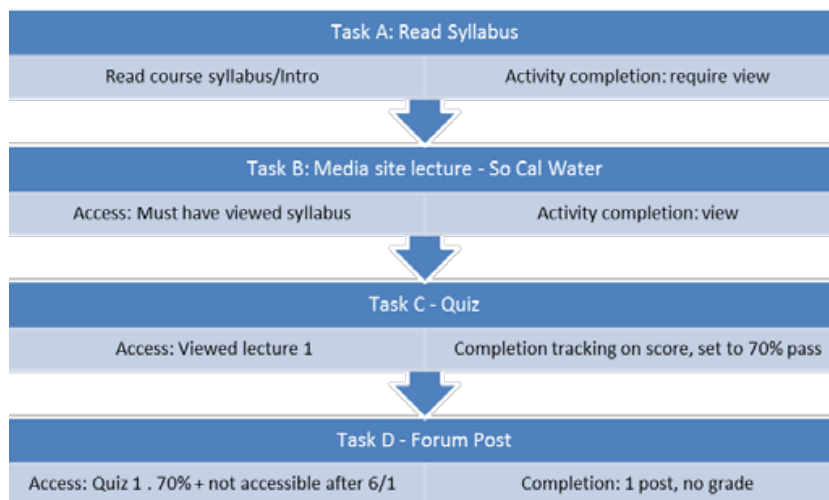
Task A: Read Syllabus

Read course syllabus/Intro

Activity completion: require view

Task B: Media site lecture - So Cal Water

Access: Must have viewed syllabus

Activity completion: view

Task C - Quiz

Access: Viewed lecture 1

Completion tracking on score, set to 70% pass

Task D - Forum Post

Access: Quiz 1 . 70% + not accessible after 6/1

Completion: 1 post, no grade